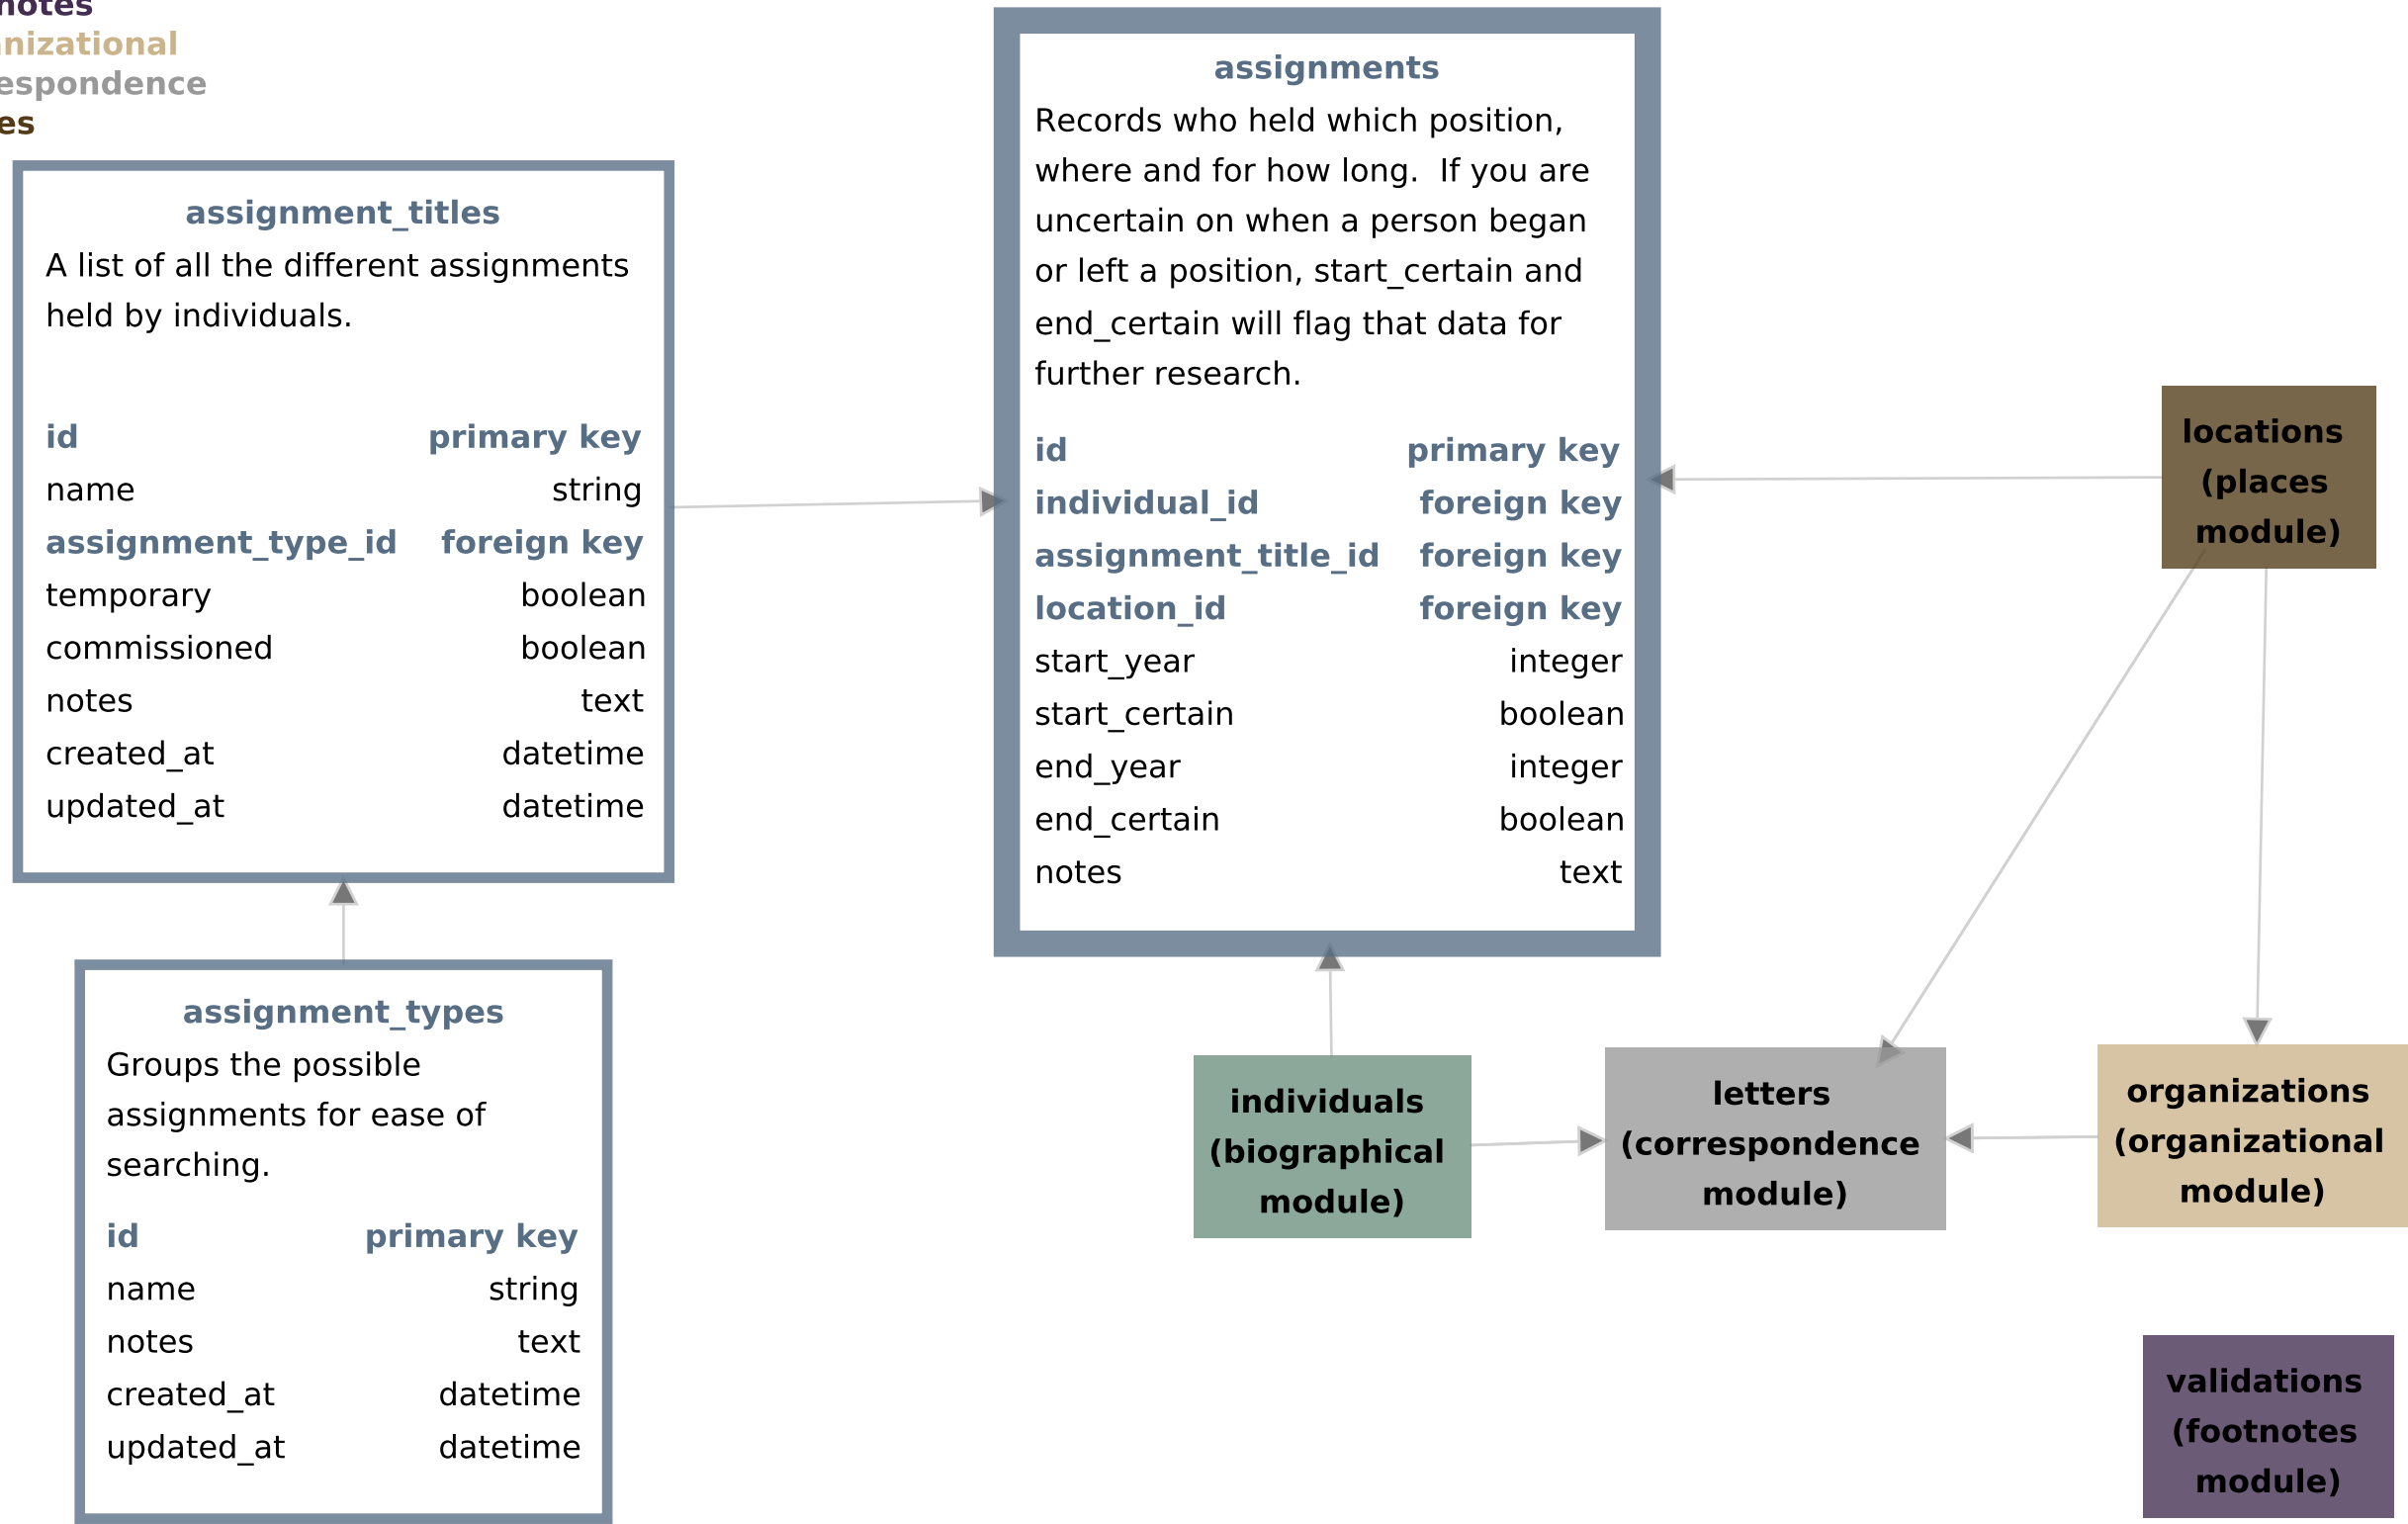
notes
nizational
espondence
es

assignment_titles
A list of all the different assignments held by individuals.

| | |
|---|---|
| id | primary key |
| name | string |
| assignment_type_id | foreign key |
| temporary | boolean |
| commissioned | boolean |
| notes | text |
| created_at | datetime |
| updated_at | datetime |

assignment_types
Groups the possible assignments for ease of searching.

| | |
|---|---|
| id | primary key |
| name | string |
| notes | text |
| created_at | datetime |
| updated_at | datetime |

assignments
Records who held which position, where and for how long. If you are uncertain on when a person began or left a position, start_certain and end_certain will flag that data for further research.

| | |
|---|---|
| id | primary key |
| individual_id | foreign key |
| assignment_title_id | foreign key |
| location_id | foreign key |
| start_year | integer |
| start_certain | boolean |
| end_year | integer |
| end_certain | boolean |
| notes | text |

locations (places module)

individuals (biographical module)

letters (correspondence module)

organizations (organizational module)

validations (footnotes module)